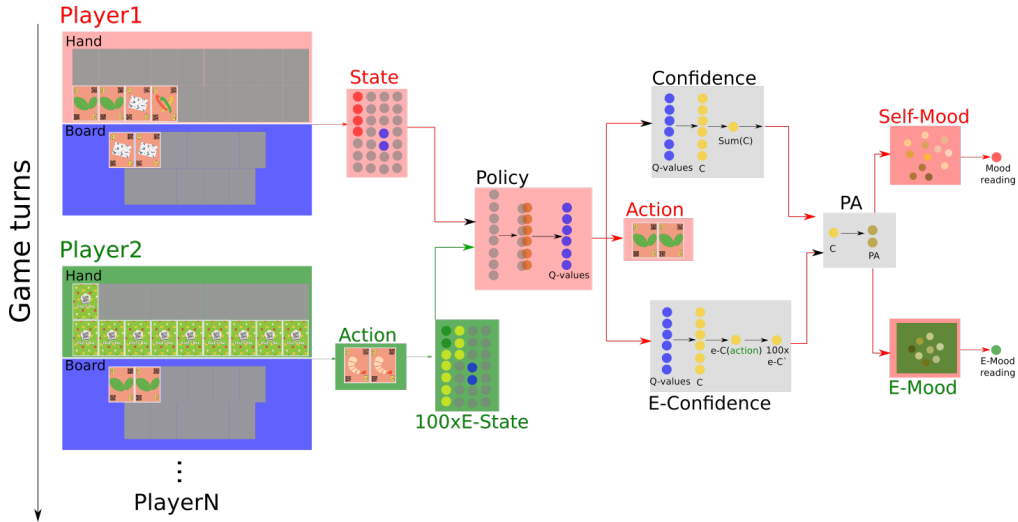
Game turns

Player1

Hand

Board

Player2

Hand

Board

⋮

PlayerN

State

Action

100xE-State

Policy

Q-values

Action

Confidence

Q-values

C

Sum(C)

E-Confidence

Q-values

C

e-C(action)

100x e-C`

PA

C

PA

Self-Mood

Mood reading

E-Mood

E-Mood reading